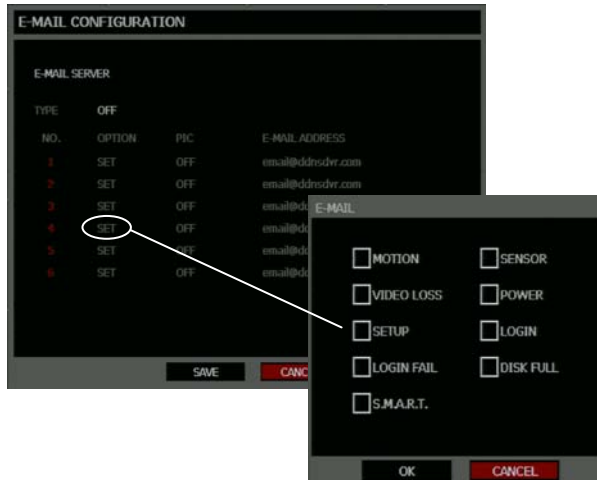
E-MAIL CONFIGURATION

E-MAIL SERVER

TYPE OFF

| NO. | OPTION | PIC | E-MAIL ADDRESS |
|---|---|---|---|
| 1 | SET | OFF | email@ddnsdvr.com |
| 2 | SET | OFF | email@ddnsdvr.com |
| 3 | SET | OFF | email@d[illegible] |
| 4 | SET | OFF | email@d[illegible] |
| 5 | SET | OFF | email@d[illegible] |
| 6 | SET | OFF | email@d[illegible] |

SAVE CANC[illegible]

E-MAIL

MOTION
SENSOR
VIDEO LOSS
POWER
SETUP
LOGIN
LOGIN FAIL
DISK FULL
S.M.A.R.T.

OK CANCEL